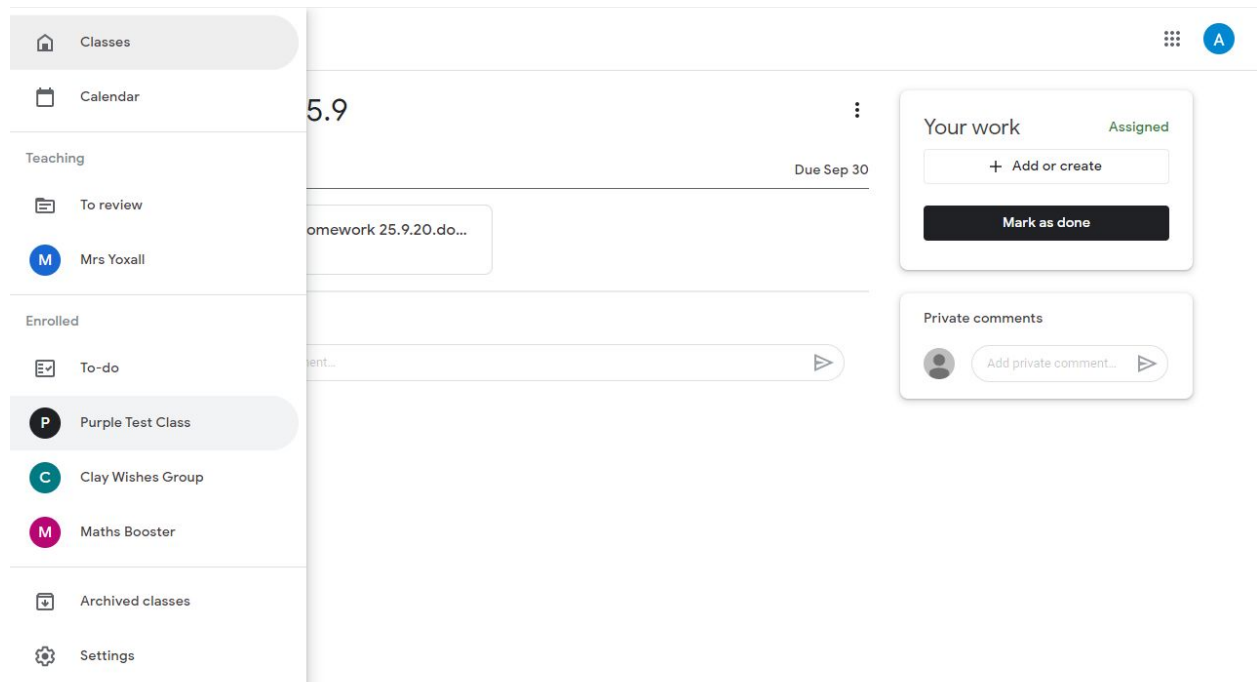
Classes

Calendar

Teaching

To review

M Mrs Yoxall

Enrolled

To-do

P Purple Test Class

C Clay Wishes Group

M Maths Booster

Archived classes

Settings

A

5.9

Due Sep 30

omework 25.9.20.do...

ent...

Your work

Assigned

+ Add or create

Mark as done

Private comments

Add private comment...